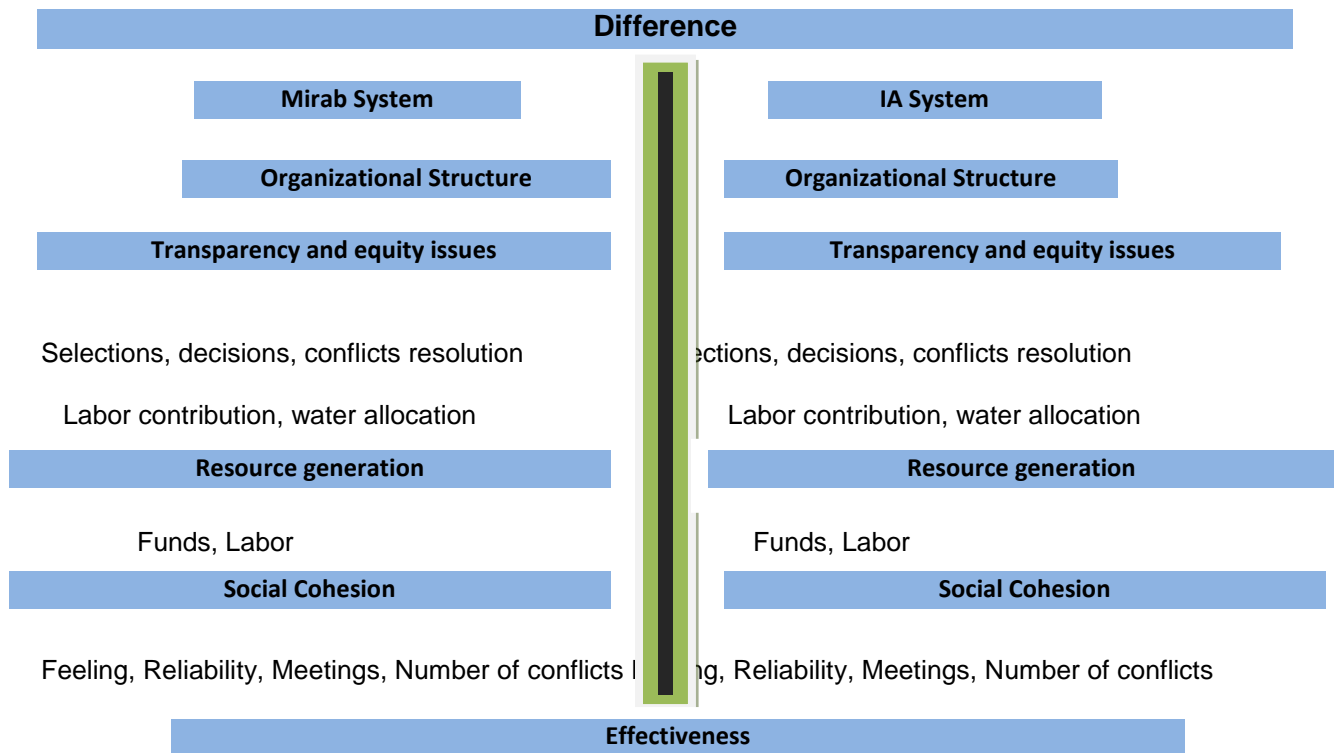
Difference

Mirab System

IA System

Organizational Structure

Organizational Structure

Transparency and equity issues

Transparency and equity issues

Selections, decisions, conflicts resolution

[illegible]ections, decisions, conflicts resolution

Labor contribution, water allocation

Labor contribution, water allocation

Resource generation

Resource generation

Funds, Labor

Funds, Labor

Social Cohesion

Social Cohesion

Feeling, Reliability, Meetings, Number of conflicts

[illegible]g, Reliability, Meetings, Number of conflicts

Effectiveness